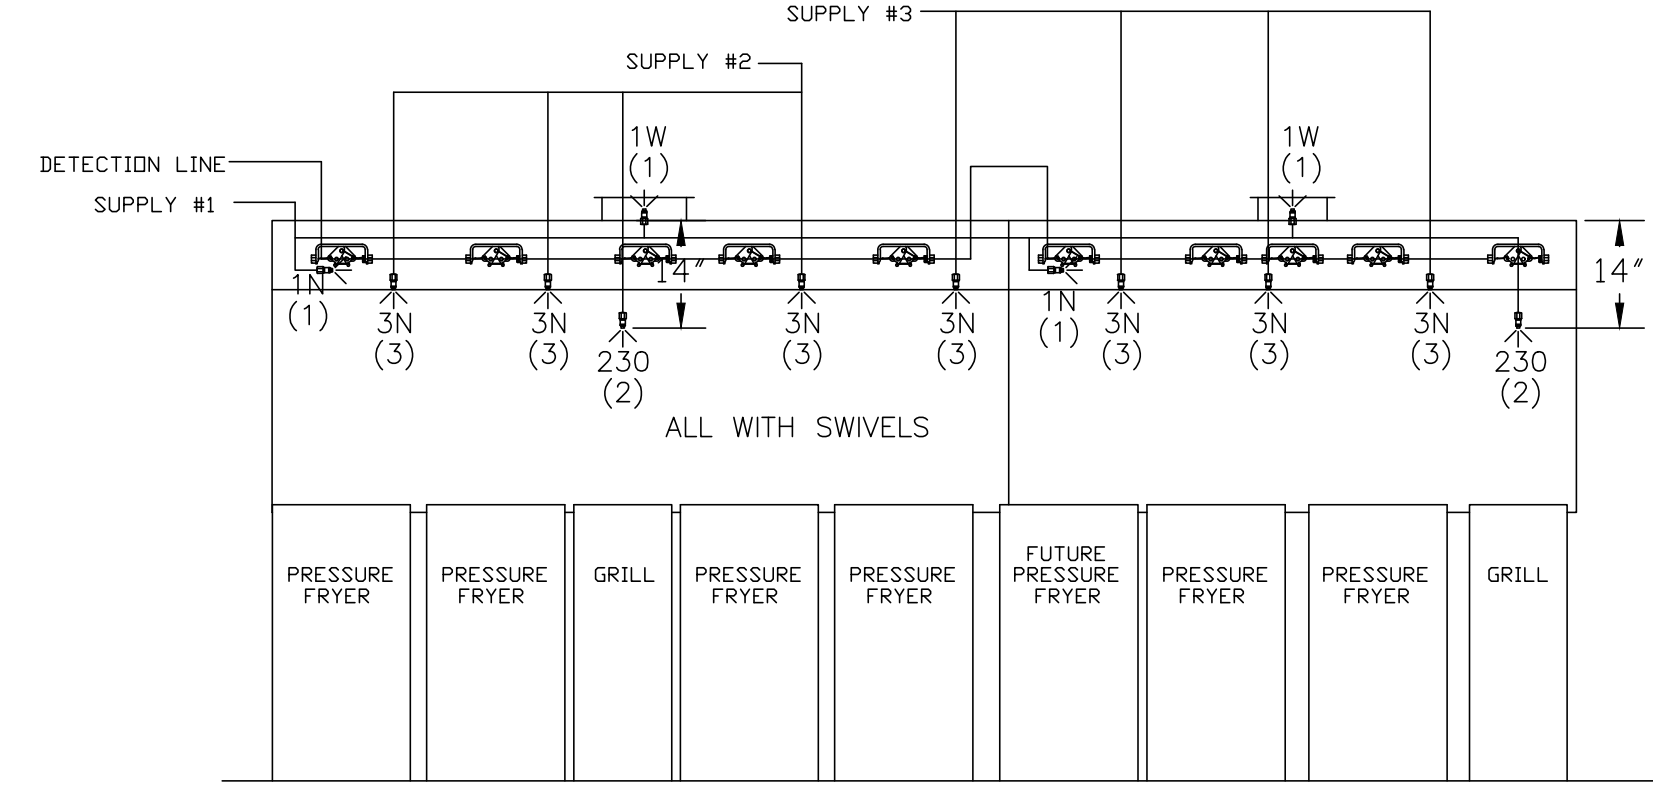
SUPPLY #3

SUPPLY #2

DETECTION LINE

SUPPLY #1

1W
(1)

1W
(1)

14″

14″

1N
(1)

3N
(3)

3N
(3)

230
(2)

3N
(3)

3N
(3)

1N
(1)

3N
(3)

3N
(3)

3N
(3)

230
(2)

ALL WITH SWIVELS

PRESSURE FRYER

PRESSURE FRYER

GRILL

PRESSURE FRYER

PRESSURE FRYER

FUTURE PRESSURE FRYER

PRESSURE FRYER

PRESSURE FRYER

GRILL